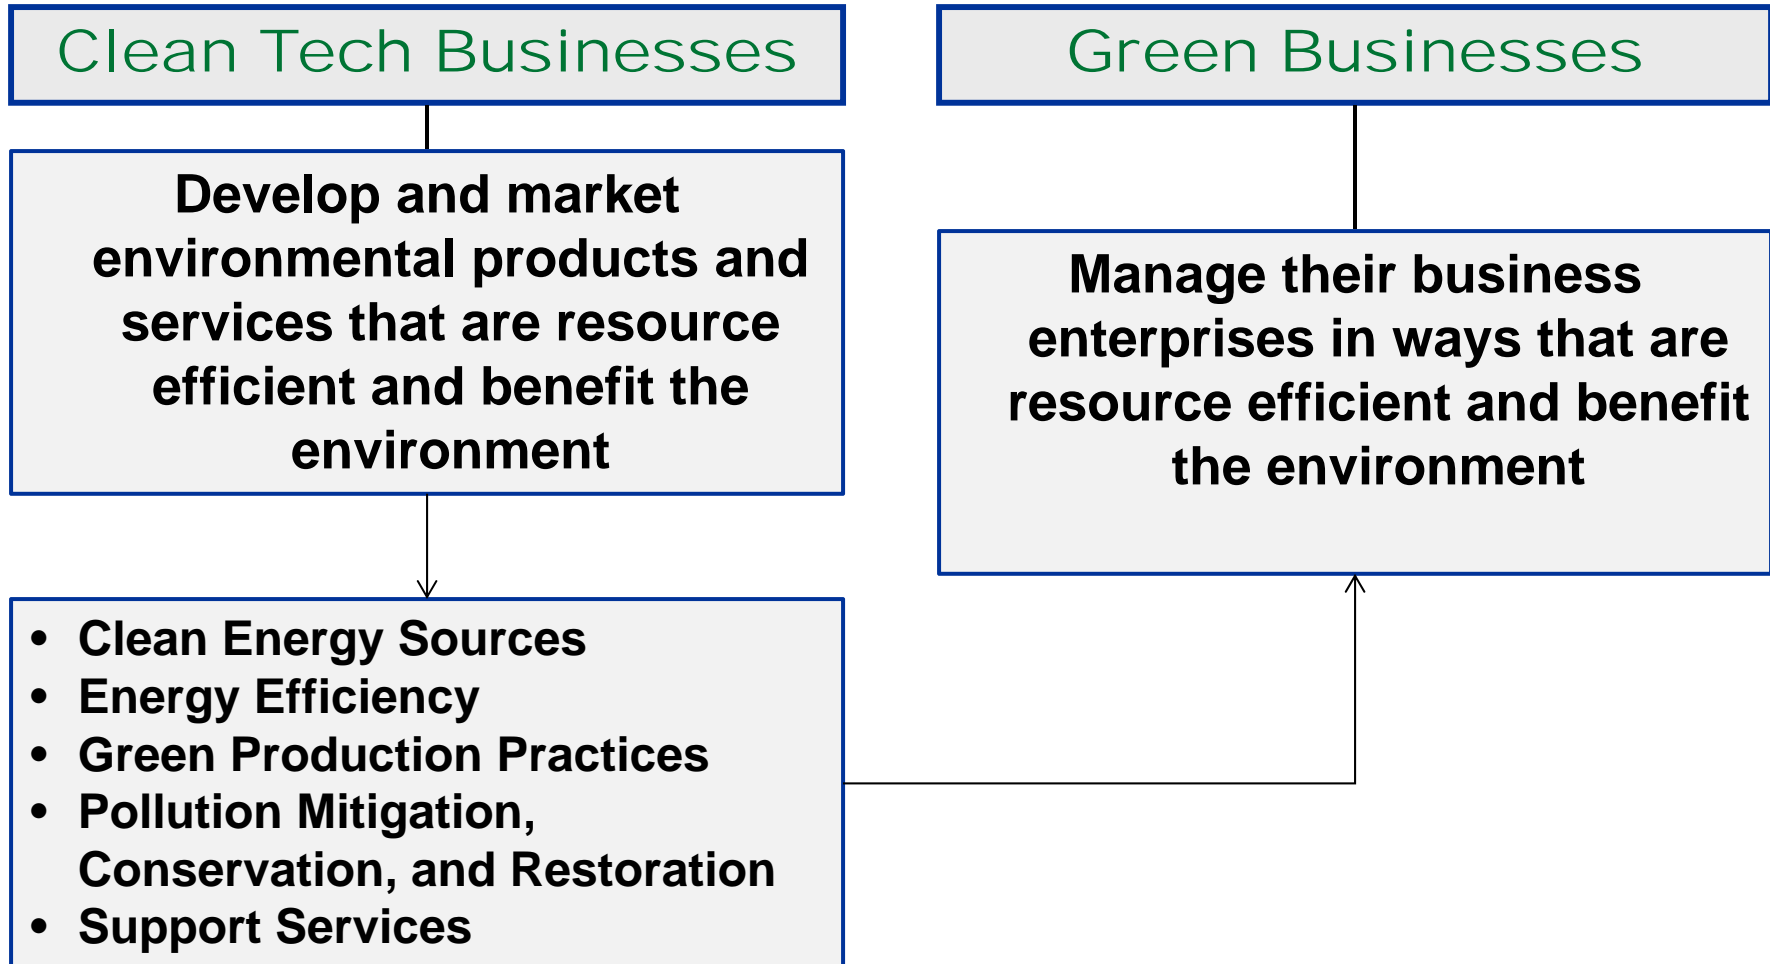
Clean Tech Businesses

Green Businesses

Develop and market environmental products and services that are resource efficient and benefit the environment

Manage their business enterprises in ways that are resource efficient and benefit the environment

- Clean Energy Sources
- Energy Efficiency
- Green Production Practices
- Pollution Mitigation, Conservation, and Restoration
- Support Services